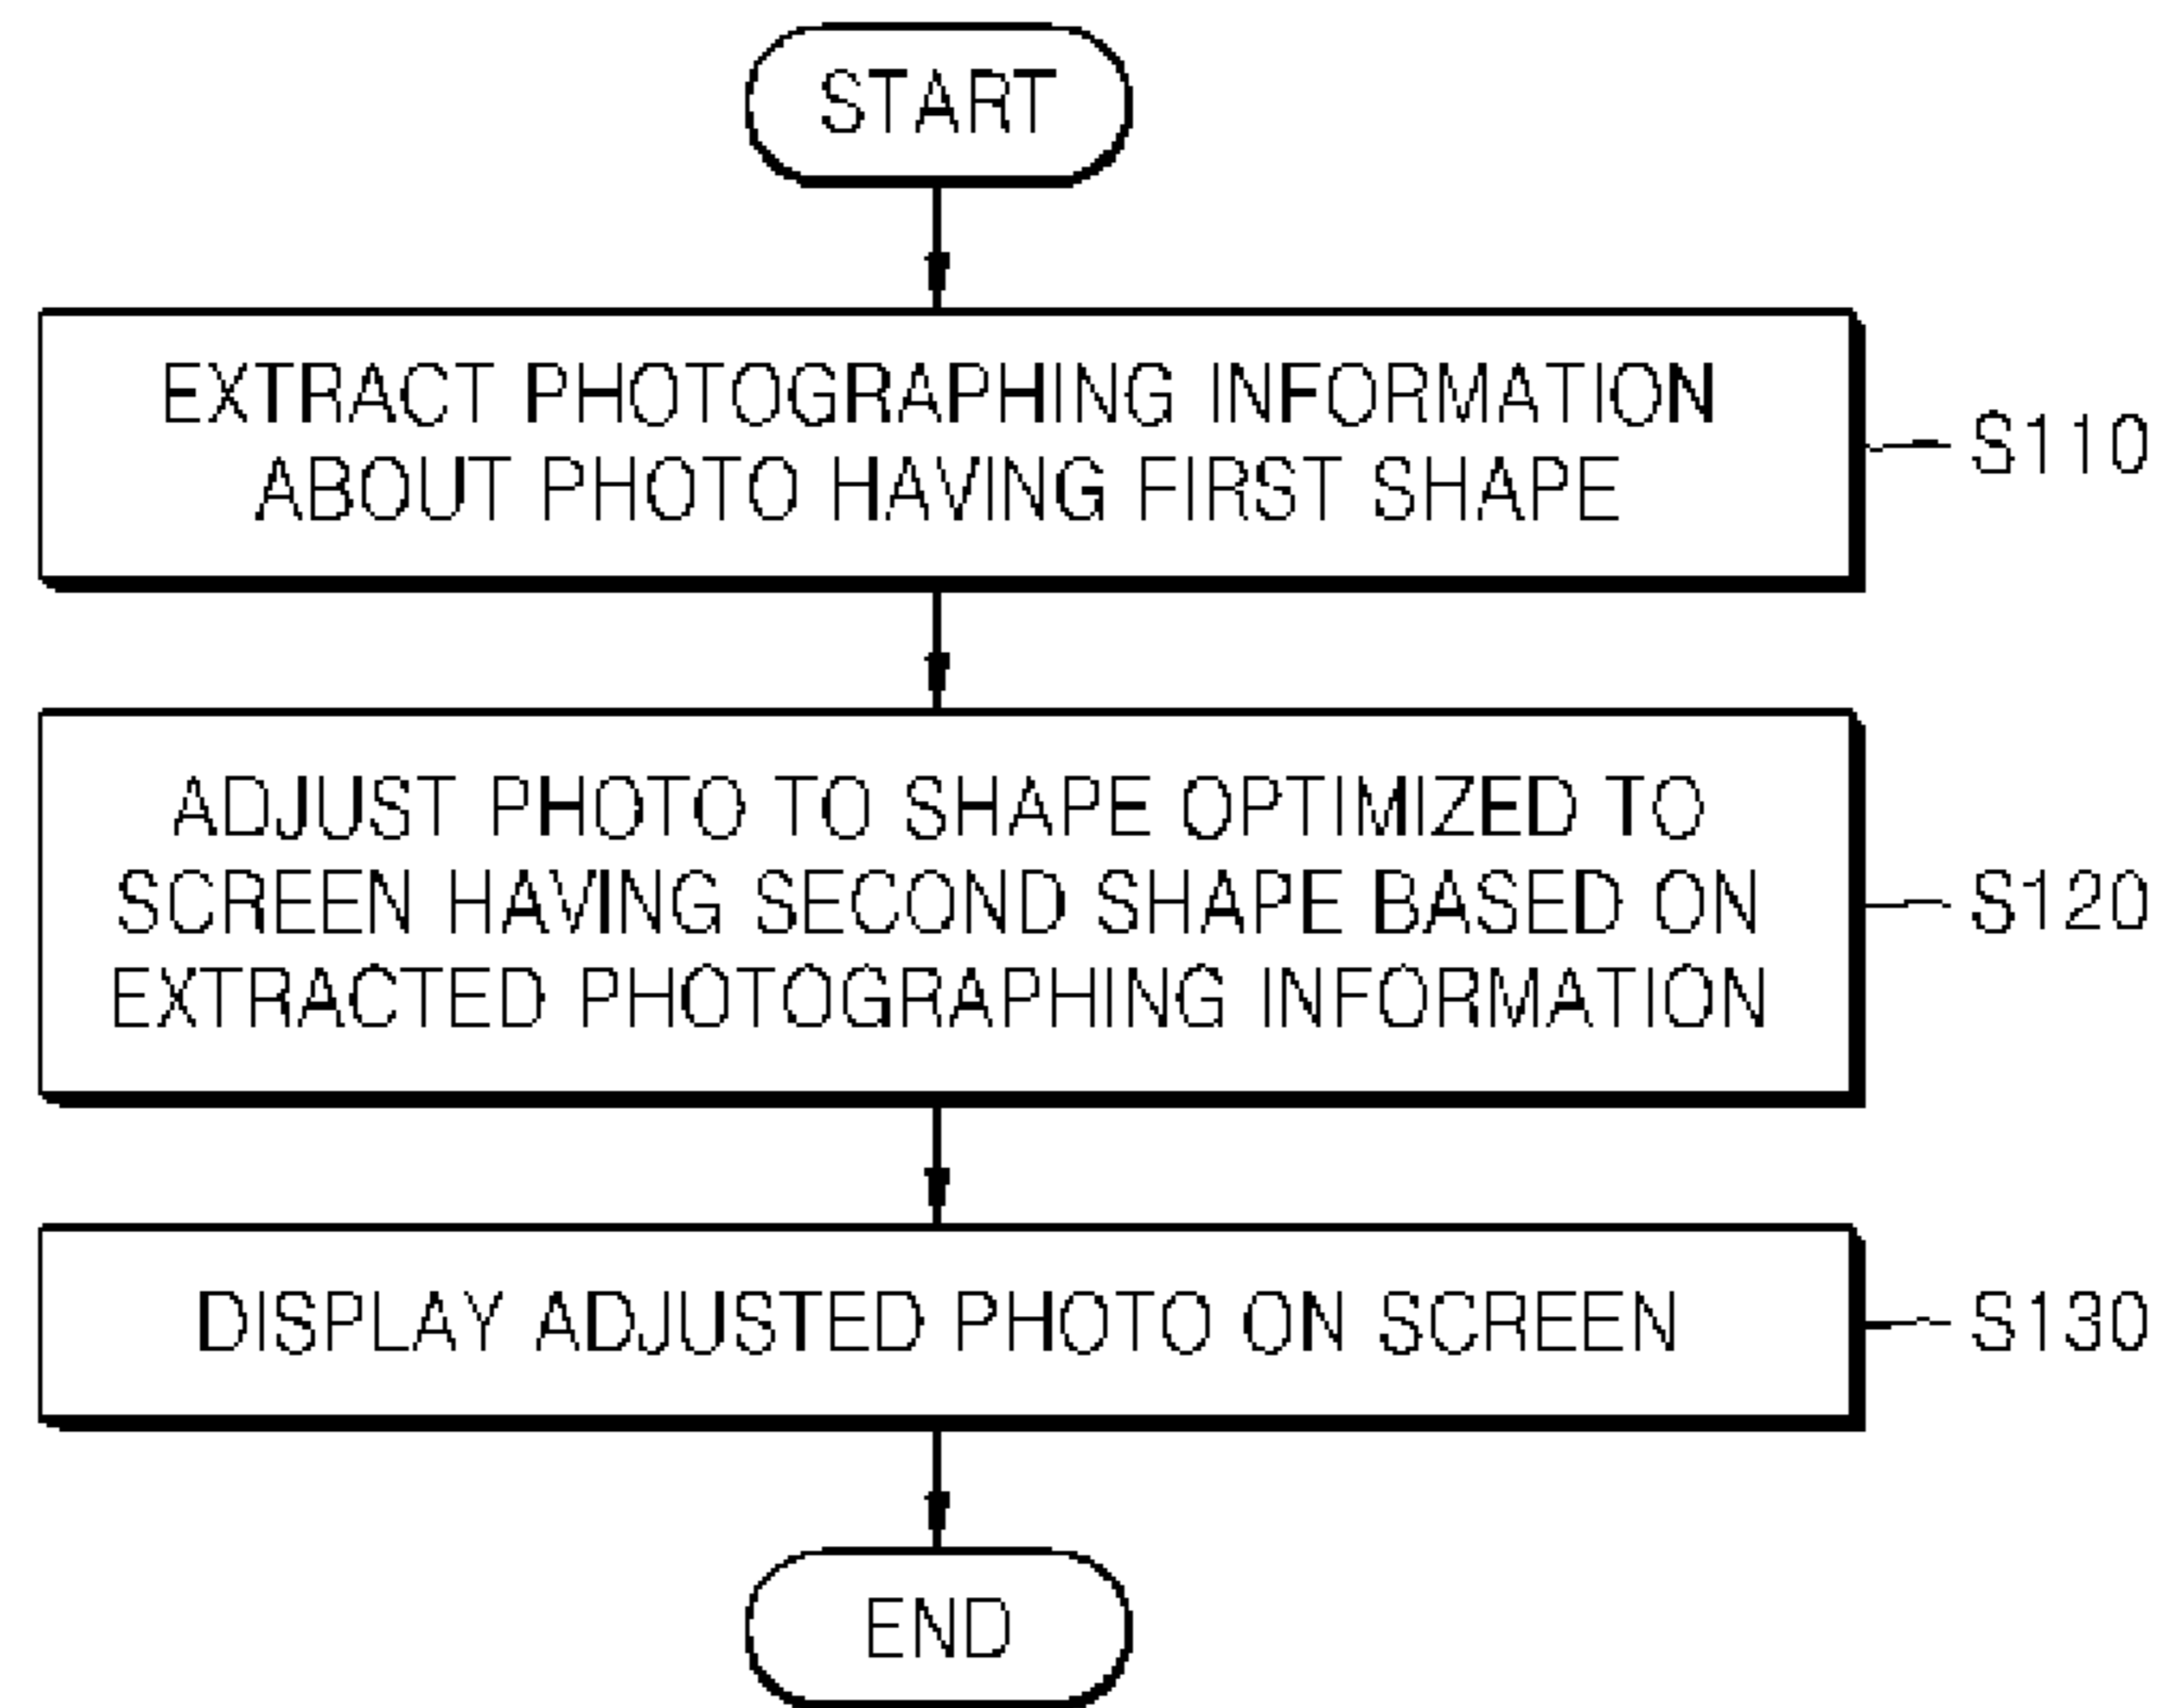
START

EXTRACT PHOTOGRAPHING INFORMATION ABOUT PHOTO HAVING FIRST SHAPE

S110

ADJUST PHOTO TO SHAPE OPTIMIZED TO SCREEN HAVING SECOND SHAPE BASED ON EXTRACTED PHOTOGRAPHING INFORMATION

S120

DISPLAY ADJUSTED PHOTO ON SCREEN

S130

END